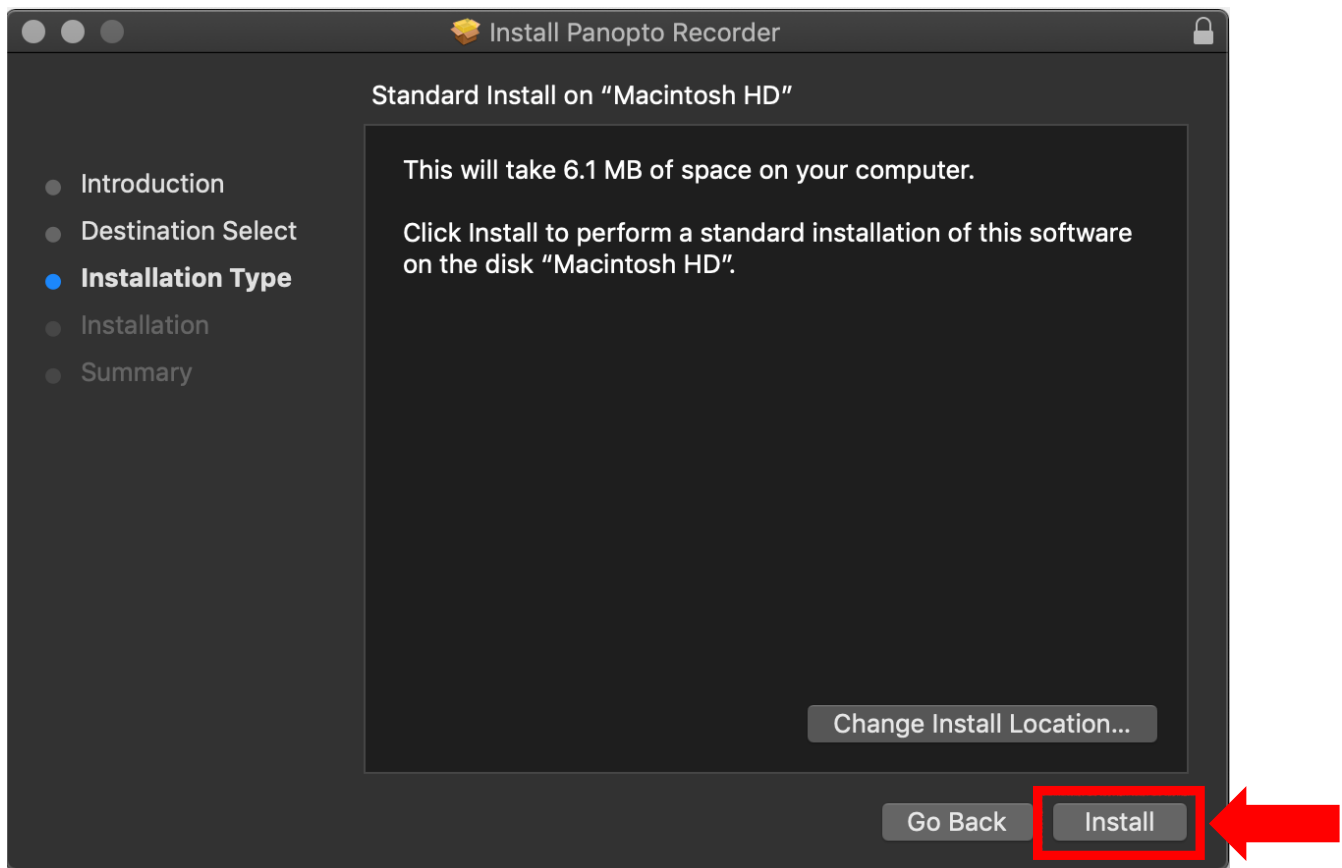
Install Panopto Recorder

Standard Install on “Macintosh HD”

Introduction
Destination Select
Installation Type
Installation
Summary

This will take 6.1 MB of space on your computer.

Click Install to perform a standard installation of this software on the disk “Macintosh HD”.

Change Install Location...

Go Back

Install